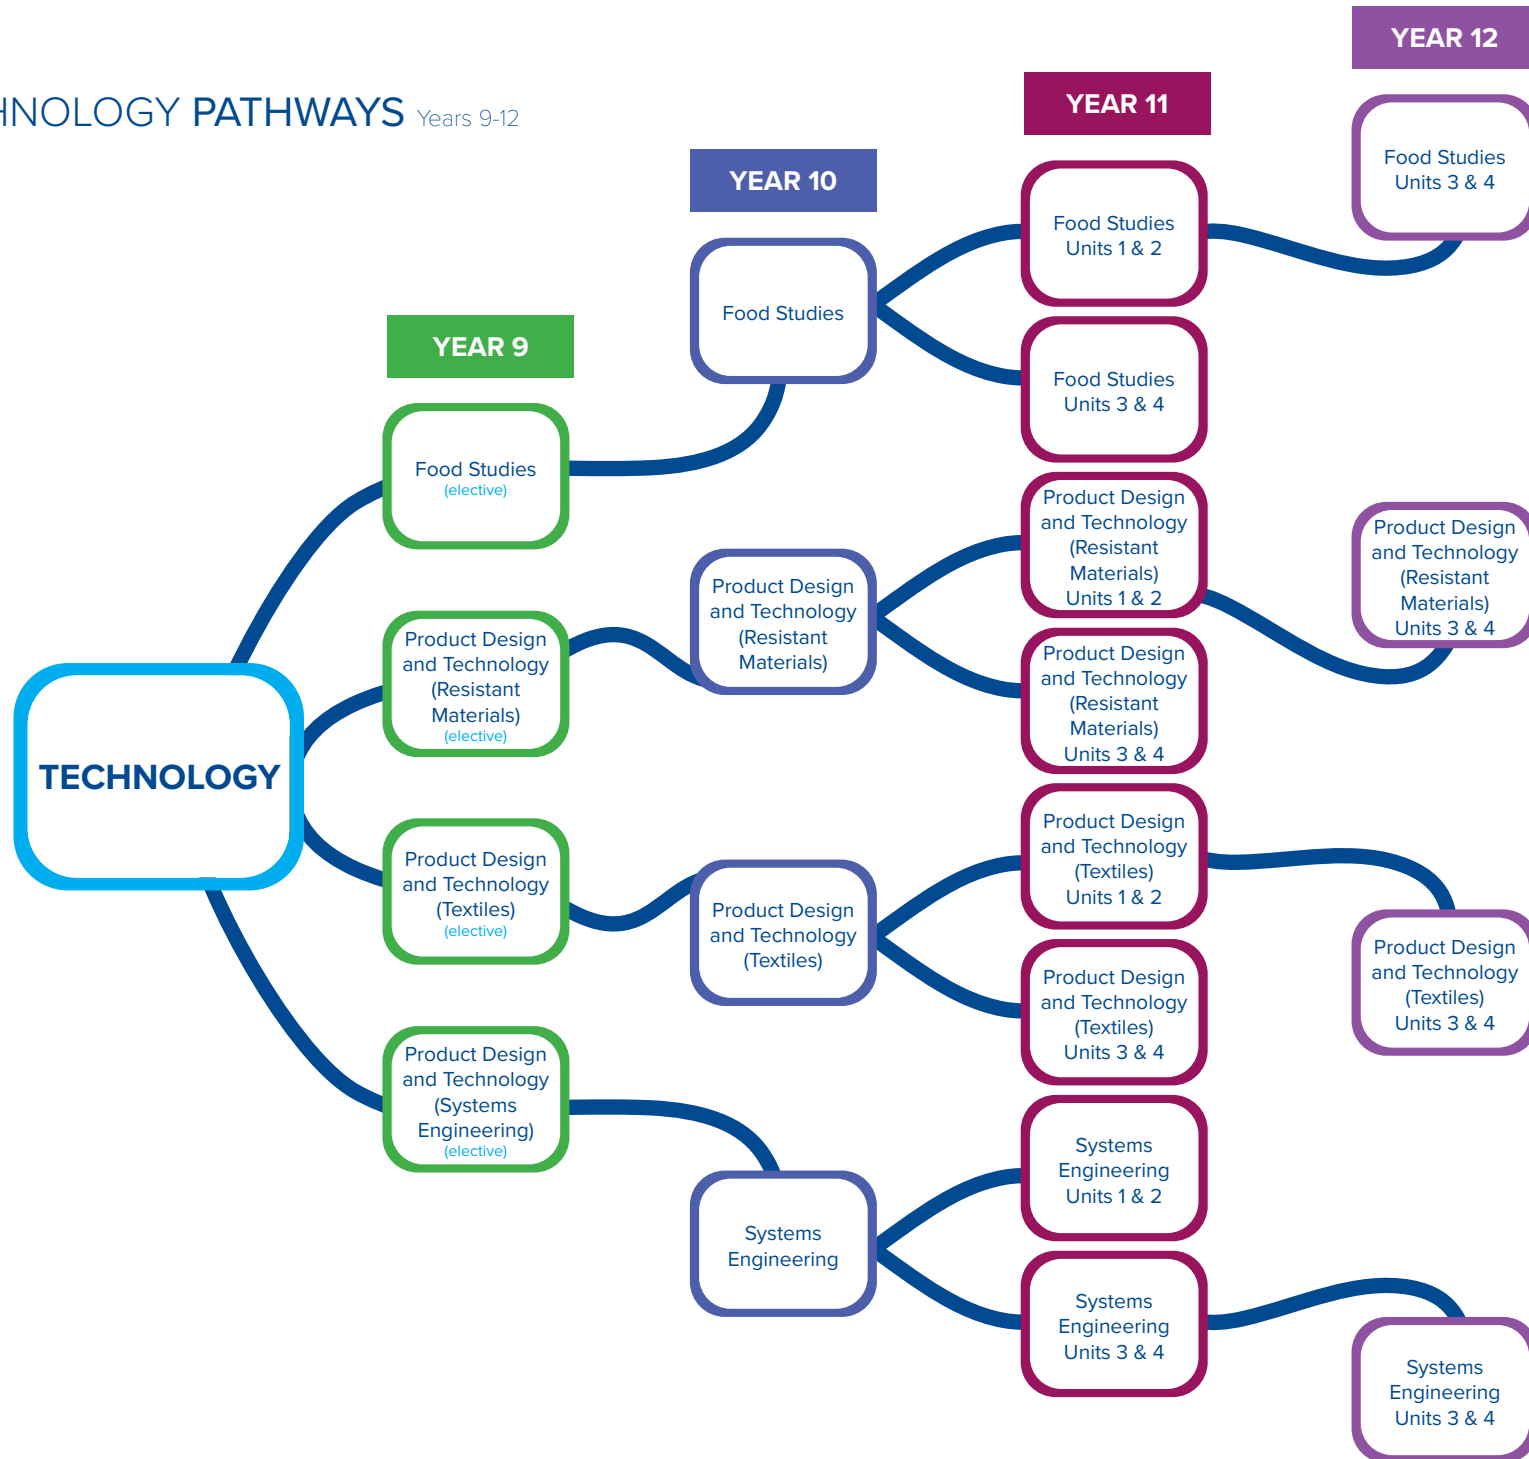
HNOLOGY PATHWAYS Years 9-12

YEAR 9

YEAR 10

YEAR 11

YEAR 12

TECHNOLOGY

Food Studies (elective)

Product Design and Technology (Resistant Materials) (elective)

Product Design and Technology (Textiles) (elective)

Product Design and Technology (Systems Engineering) (elective)

Food Studies

Product Design and Technology (Resistant Materials)

Product Design and Technology (Textiles)

Systems Engineering

Food Studies Units 1 & 2

Food Studies Units 3 & 4

Product Design and Technology (Resistant Materials) Units 1 & 2

Product Design and Technology (Resistant Materials) Units 3 & 4

Product Design and Technology (Textiles) Units 1 & 2

Product Design and Technology (Textiles) Units 3 & 4

Systems Engineering Units 1 & 2

Systems Engineering Units 3 & 4

Food Studies Units 3 & 4

Product Design and Technology (Resistant Materials) Units 3 & 4

Product Design and Technology (Textiles) Units 3 & 4

Systems Engineering Units 3 & 4